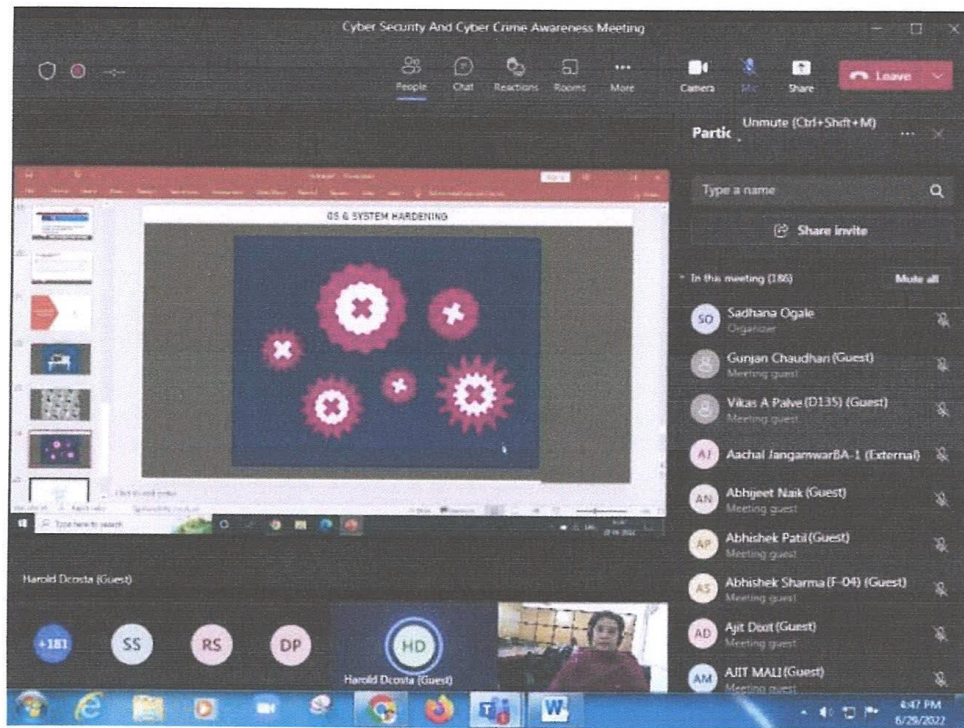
Cyber Security And Cyber Crime Awareness Meeting

People Chat Reactions Rooms More Camera Mic Share Leave

Partic Unmute (Ctrl+Shift+M)

Type a name

Share invite

In this meeting (186) Mute all

SO Sadhana Ogale
Organizer

Gunjan Chaudhari (Guest)
Meeting guest

Vikas A Palve (D135) (Guest)
Meeting guest

AJ Aachal JangamwarBA-1 (External)

AN Abhijeet Naik (Guest)
Meeting guest

AP Abhishek Patil (Guest)
Meeting guest

AS Abhishek Sharma (F-04) (Guest)
Meeting guest

AD Ajit Deot (Guest)
Meeting guest

AM AJIT MALI (Guest)
Meeting guest

OS & SYSTEM HARDENING

Type here to search

Harold Dcosta (Guest)

+181 SS RS DP HD

Harold Dcosta (Guest)

4:47 PM
6/29/2022